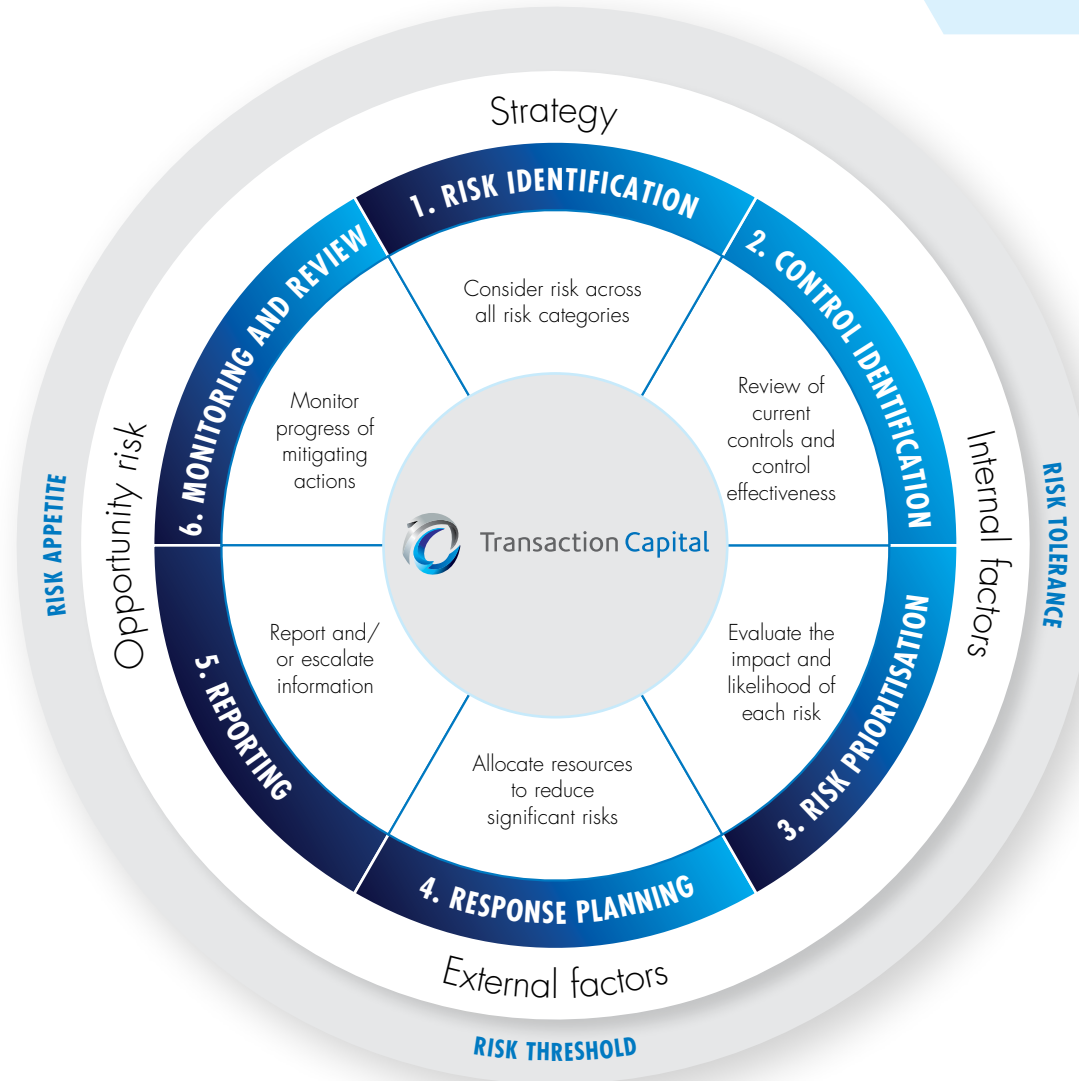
Strategy

1. RISK IDENTIFICATION

Consider risk across all risk categories

2. CONTROL IDENTIFICATION

Review of current controls and control effectiveness

Internal factors

RISK TOLERANCE

3. RISK PRIORITISATION

Evaluate the impact and likelihood of each risk

4. RESPONSE PLANNING

Allocate resources to reduce significant risks

External factors

RISK THRESHOLD

5. REPORTING

Report and/ or escalate information

6. MONITORING AND REVIEW

Monitor progress of mitigating actions

Opportunity risk

RISK APPETITE

Transaction Capital